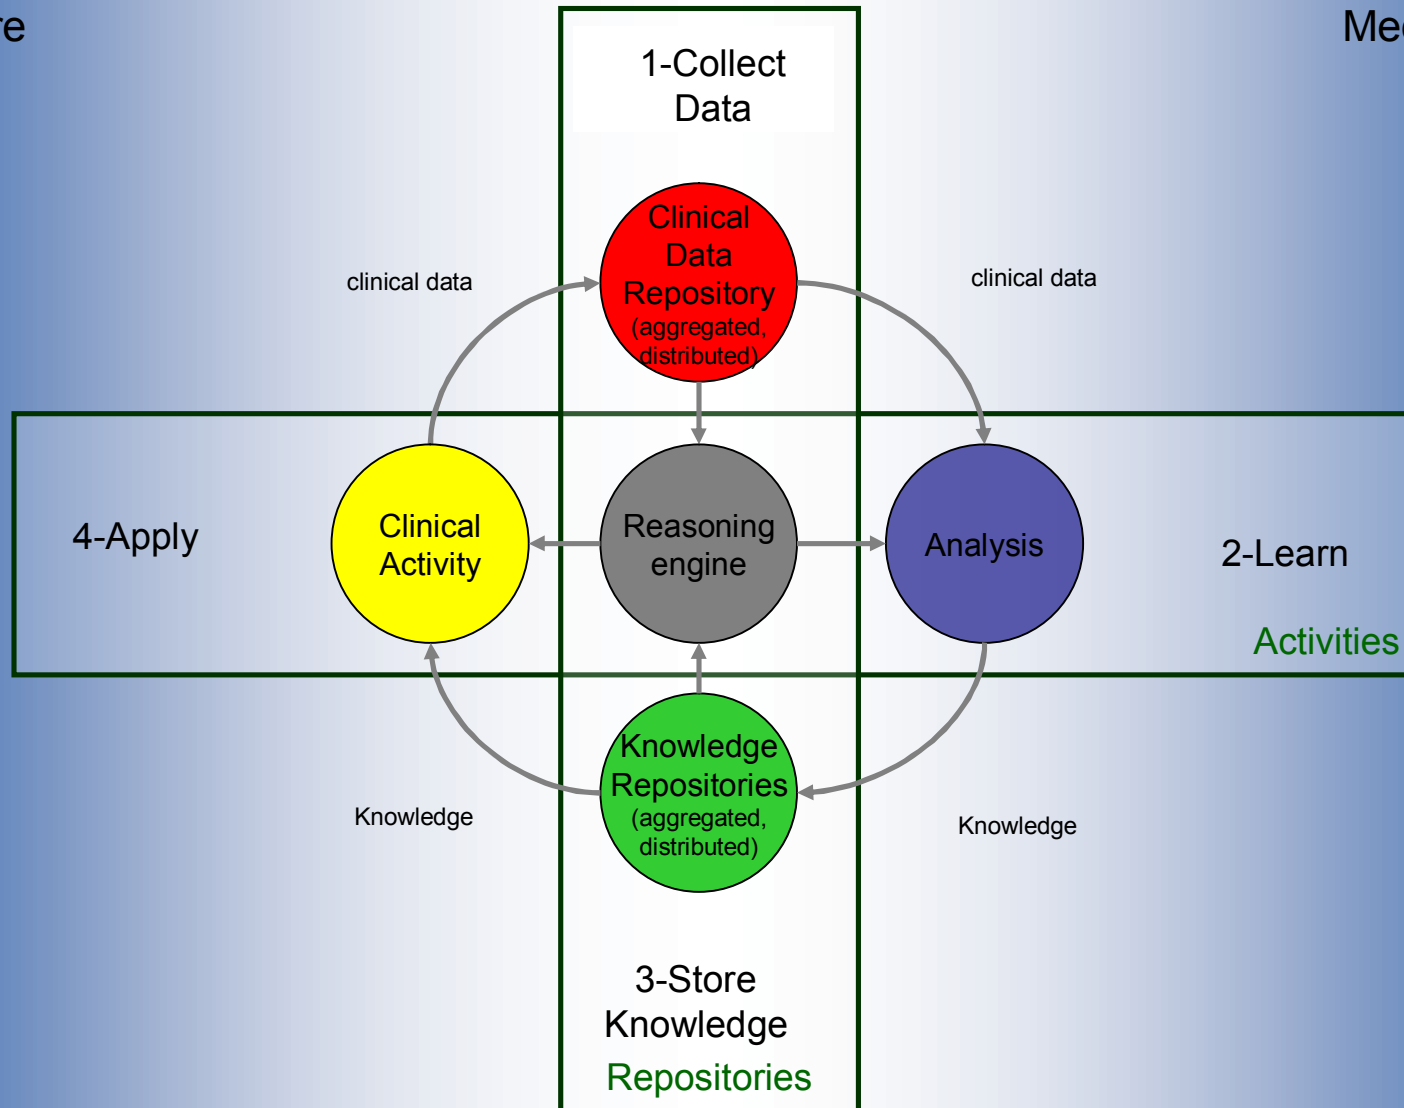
re

Me

1-Collect Data

clinical data

Clinical Data Repository (aggregated, distributed)

clinical data

4-Apply

Clinical Activity

Reasoning engine

Analysis

2-Learn

Activities

Knowledge Repositories (aggregated, distributed)

Knowledge

Knowledge

3-Store Knowledge

Repositories